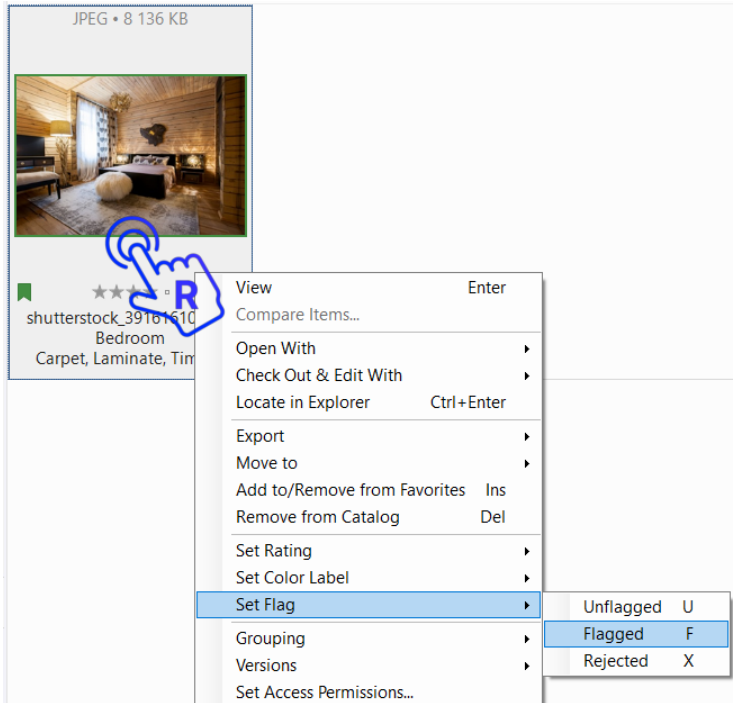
JPEG • 8 136 KB

R

shutterstock_39161610
Bedroom
Carpet, Laminate, Tim

View Enter
Compare Items...
Open With
Check Out & Edit With
Locate in Explorer Ctrl+Enter
Export
Move to
Add to/Remove from Favorites Ins
Remove from Catalog Del
Set Rating
Set Color Label
Set Flag
Grouping
Versions
Set Access Permissions...

Unflagged U
Flagged F
Rejected X